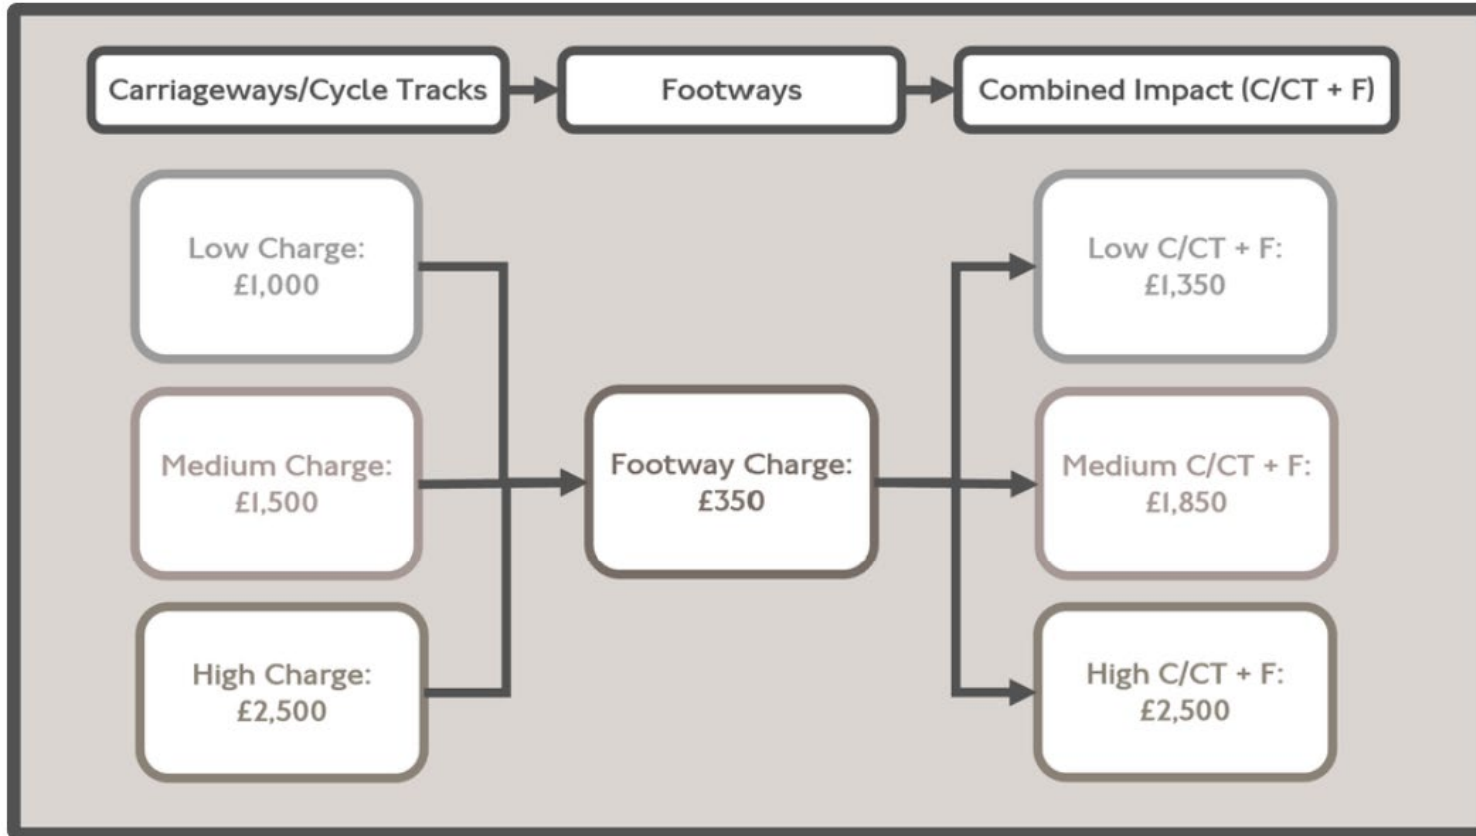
Carriageways/Cycle Tracks

Footways

Combined Impact (C/CT + F)

Low Charge:
£1,000

Medium Charge:
£1,500

High Charge:
£2,500

Footway Charge:
£350

Low C/CT + F:
£1,350

Medium C/CT + F:
£1,850

High C/CT + F:
£2,500